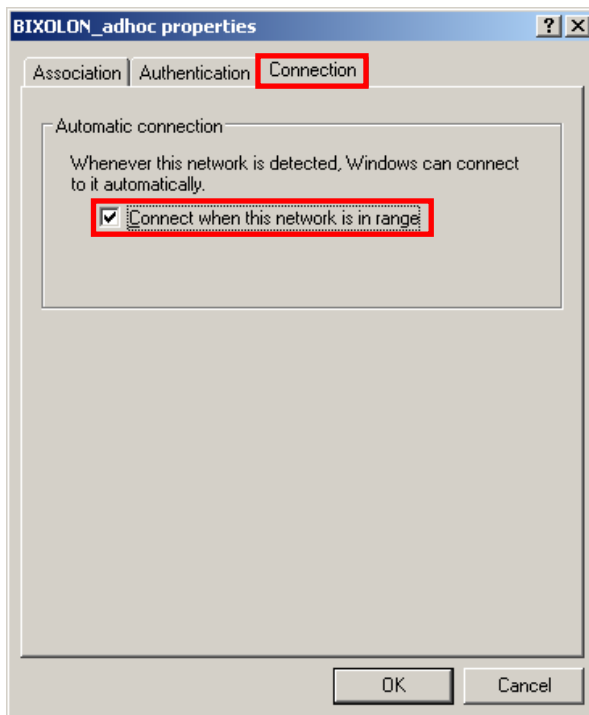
BIXOLON_adhoc properties

?

Association

Authentication

Connection

Automatic connection

Whenever this network is detected, Windows can connect to it automatically.

Connect when this network is in range

OK

Cancel